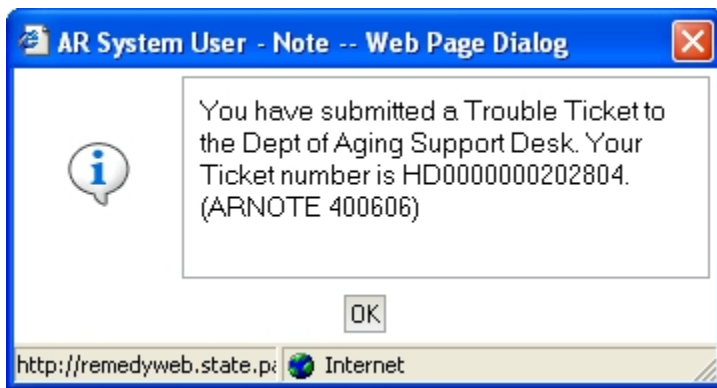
AR System User - Note -- Web Page Dialog

You have submitted a Trouble Ticket to the Dept of Aging Support Desk. Your Ticket number is HD0000000202804. (ARNOTE 400606)

OK

http://remedyweb.state.pa

Internet